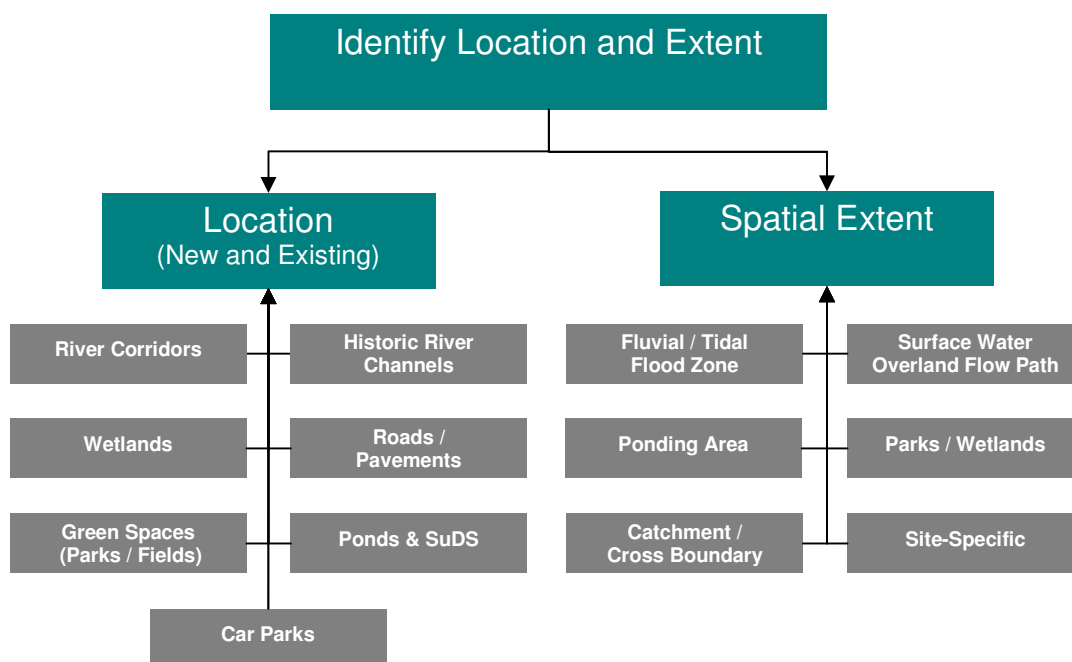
Identify Location and Extent

Location
(New and Existing)

Spatial Extent

River Corridors

Historic River Channels

Wetlands

Roads / Pavements

Green Spaces (Parks / Fields)

Ponds & SuDS

Car Parks

Fluvial / Tidal Flood Zone

Surface Water Overland Flow Path

Ponding Area

Parks / Wetlands

Catchment / Cross Boundary

Site-Specific